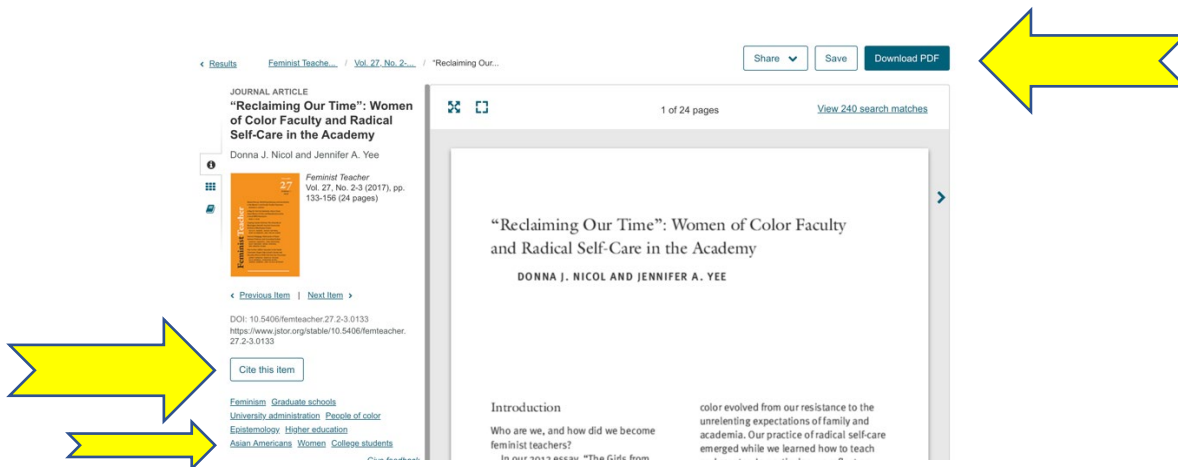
‹ Results Feminist Teache... / Vol. 27, No. 2-... / "Reclaiming Our...

Share Save Download PDF

JOURNAL ARTICLE

"Reclaiming Our Time": Women of Color Faculty and Radical Self-Care in the Academy

Donna J. Nicol and Jennifer A. Yee

Feminist Teacher
Vol. 27, No. 2-3 (2017), pp. 133-156 (24 pages)

‹ Previous Item | Next Item ›

DOI: 10.5406/femteacher.27.2-3.0133
https://www.jstor.org/stable/10.5406/femteacher.27.2-3.0133

Cite this item

Feminism Graduate schools University administration People of color Epistemology Higher education Asian Americans Women College students

1 of 24 pages View 240 search matches

"Reclaiming Our Time": Women of Color Faculty and Radical Self-Care in the Academy

DONNA J. NICOL AND JENNIFER A. YEE

Introduction

Who are we, and how did we become feminist teachers?

In our 2012 essay, "The Gids from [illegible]

color evolved from our resistance to the unrelenting expectations of family and academia. Our practice of radical self-care emerged while we learned how to teach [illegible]